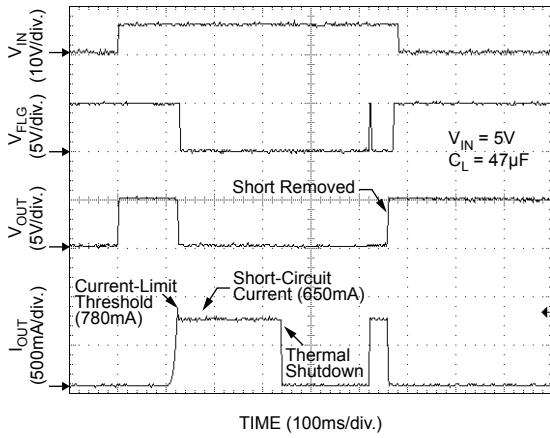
$V_{IN}$ (10V/div.)

$V_{FLG}$ (5V/div.)

$V_{IN} = 5V$
$C_L = 47μF$

$V_{OUT}$ (5V/div.)

Short Removed

$I_{OUT}$ (500mA/div.)

Current-Limit Threshold (780mA)

Short-Circuit Current (650mA)

Thermal Shutdown

TIME (100ms/div.)